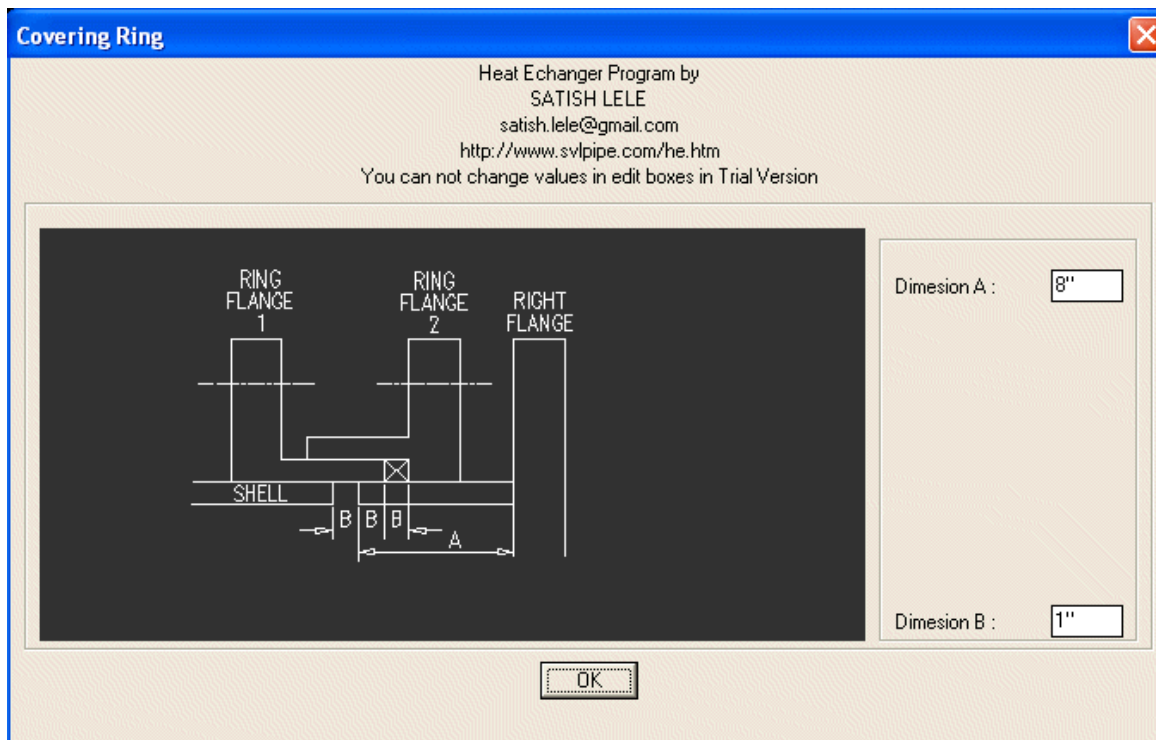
Covering Ring

Heat Echanger Program by
SATISH LELE
satish.lele@gmail.com
http://www.svlpipe.com/he.htm
You can not change values in edit boxes in Trial Version

RING FLANGE 1

RING FLANGE 2

RIGHT FLANGE

SHELL

B B B

A

Dimesion A : 8"

Dimesion B : 1"

OK